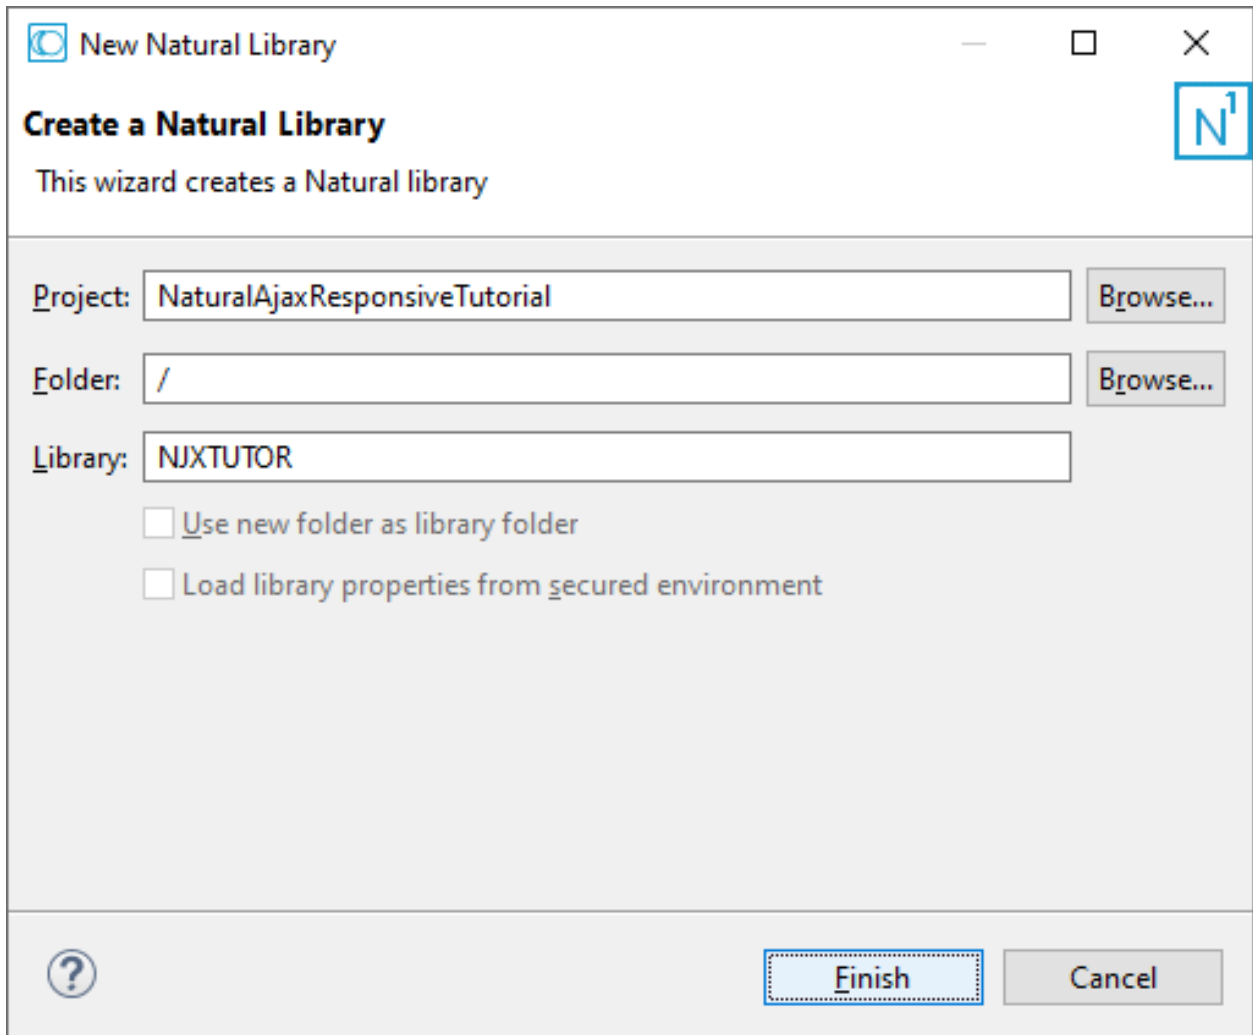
New Natural Library

Create a Natural Library

This wizard creates a Natural library

$N^1$

Project: NaturalAjaxResponsiveTutorial Browse...

Folder: / Browse...

Library: NJXTUTOR

Use new folder as library folder

Load library properties from secured environment

?

Finish

Cancel